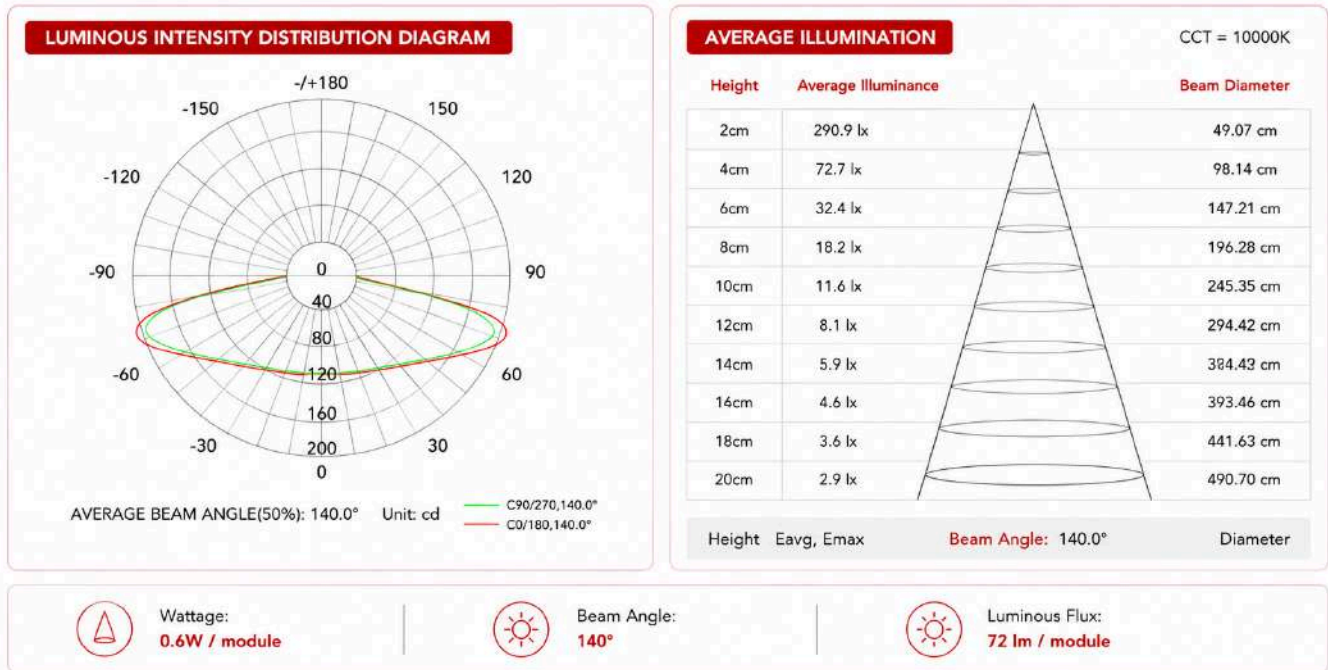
LUMINOUS INTENSITY DISTRIBUTION DIAGRAM

-/+180
-150
150
-120
120
-90
0
90
40
80
-60
120
60
160
-30
200
30
0

AVERAGE BEAM ANGLE(50%): 140.0°
Unit: cd
C90/270,140.0°
C0/180,140.0°

AVERAGE ILLUMINATION

CCT = 10000K

| Height | Average Illuminance | Beam Diameter |
|---|---|---|
| 2cm | 290.9 lx | 49.07 cm |
| 4cm | 72.7 lx | 98.14 cm |
| 6cm | 32.4 lx | 147.21 cm |
| 8cm | 18.2 lx | 196.28 cm |
| 10cm | 11.6 lx | 245.35 cm |
| 12cm | 8.1 lx | 294.42 cm |
| 14cm | 5.9 lx | 384.43 cm |
| 16cm | 4.6 lx | 393.46 cm |
| 18cm | 3.6 lx | 441.63 cm |
| 20cm | 2.9 lx | 490.70 cm |

Height Eavg, Emax
Beam Angle: 140.0°
Diameter

Wattage:
0.6W / module

Beam Angle:
140°

Luminous Flux:
72 lm / module